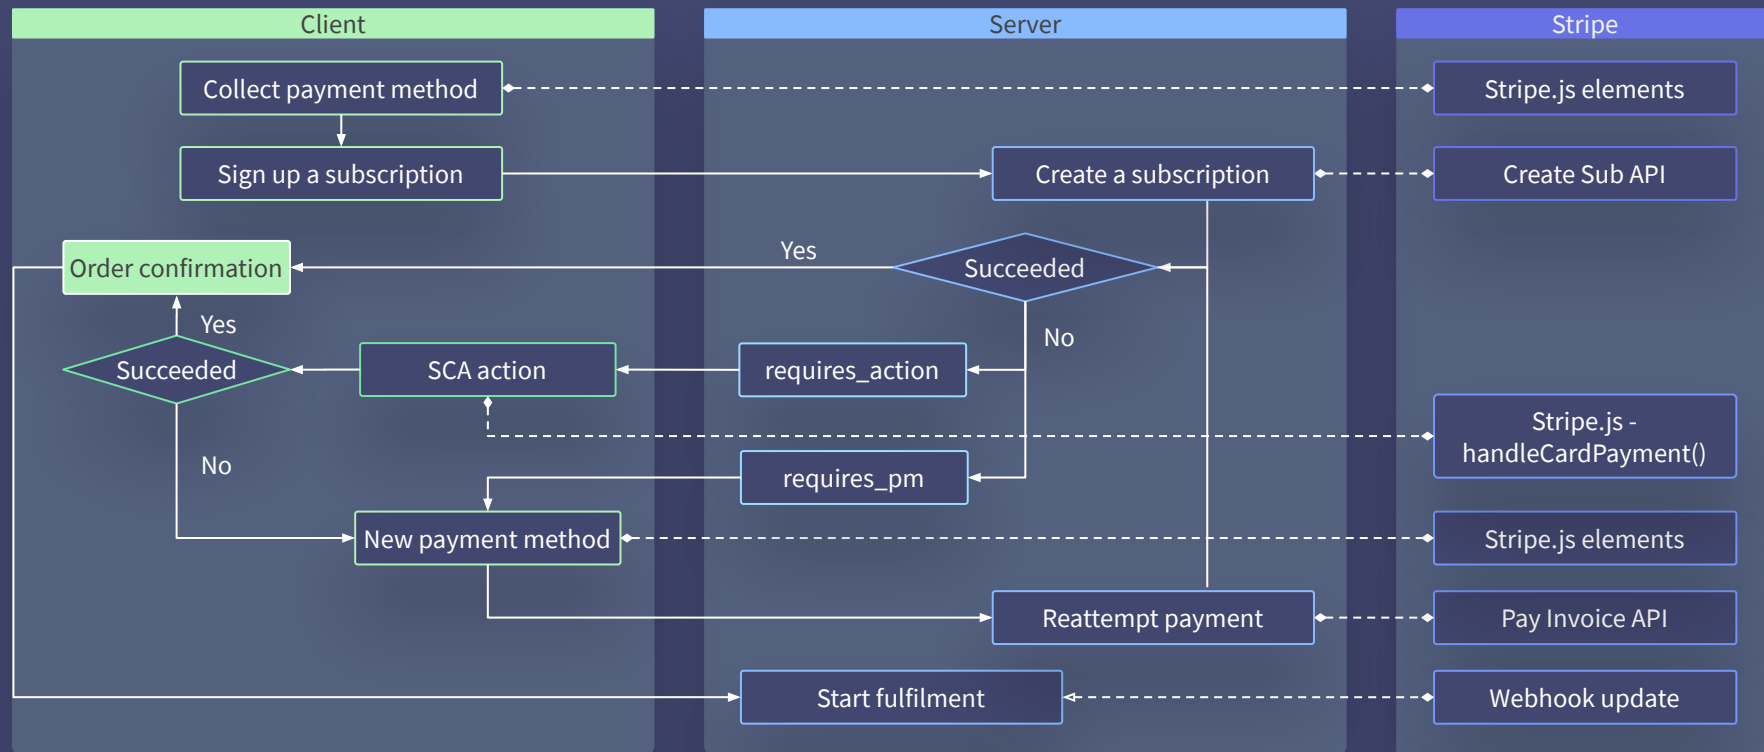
Client

Server

Stripe

Collect payment method

Stripe.js elements

Sign up a subscription

Create a subscription

Create Sub API

Yes

Order confirmation

Succeeded

Yes

No

Succeeded

SCA action

requires_action

Stripe.js - handleCardPayment()

No

requires_pm

New payment method

Stripe.js elements

Reattempt payment

Pay Invoice API

Start fulfilment

Webhook update